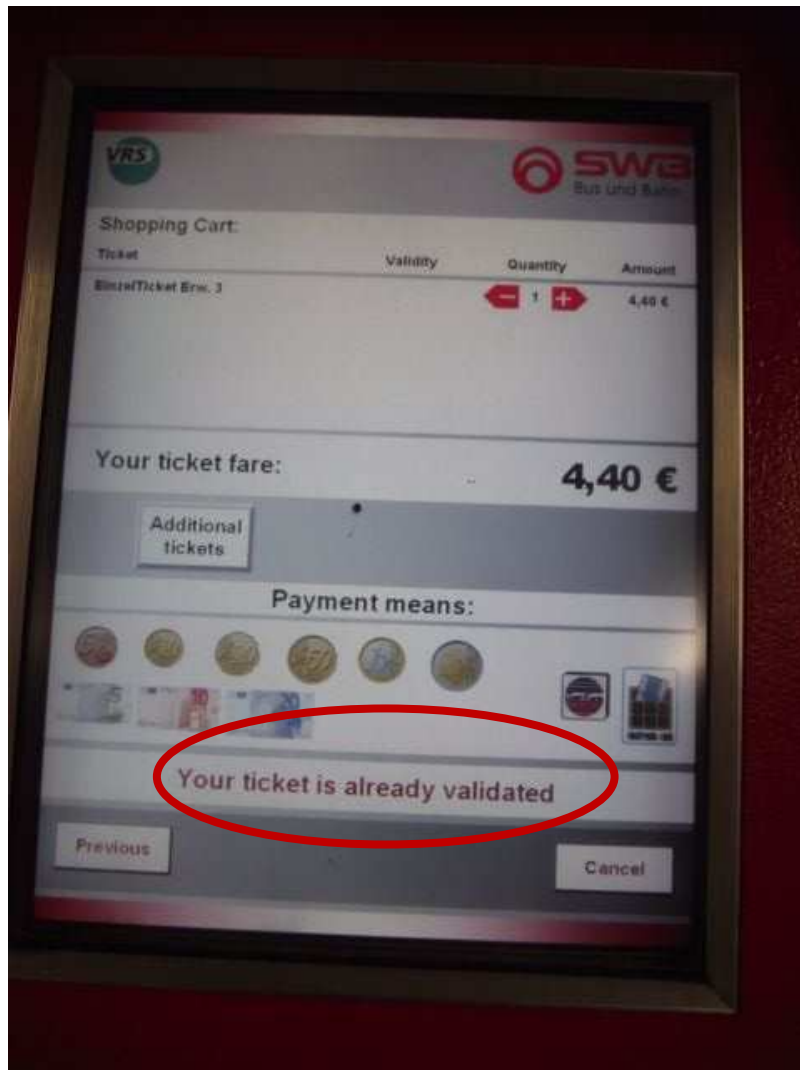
VRS

SWB
Bus und Bahn

Shopping Cart:

| Ticket | Validity | Quantity | Amount |
|---|---|---|---|
| EinzelTicket Erw. 3 | | 1 | 4,40 € |

Your ticket fare: 4,40 €

Additional tickets

Payment means:

Your ticket is already validated

Previous

Cancel